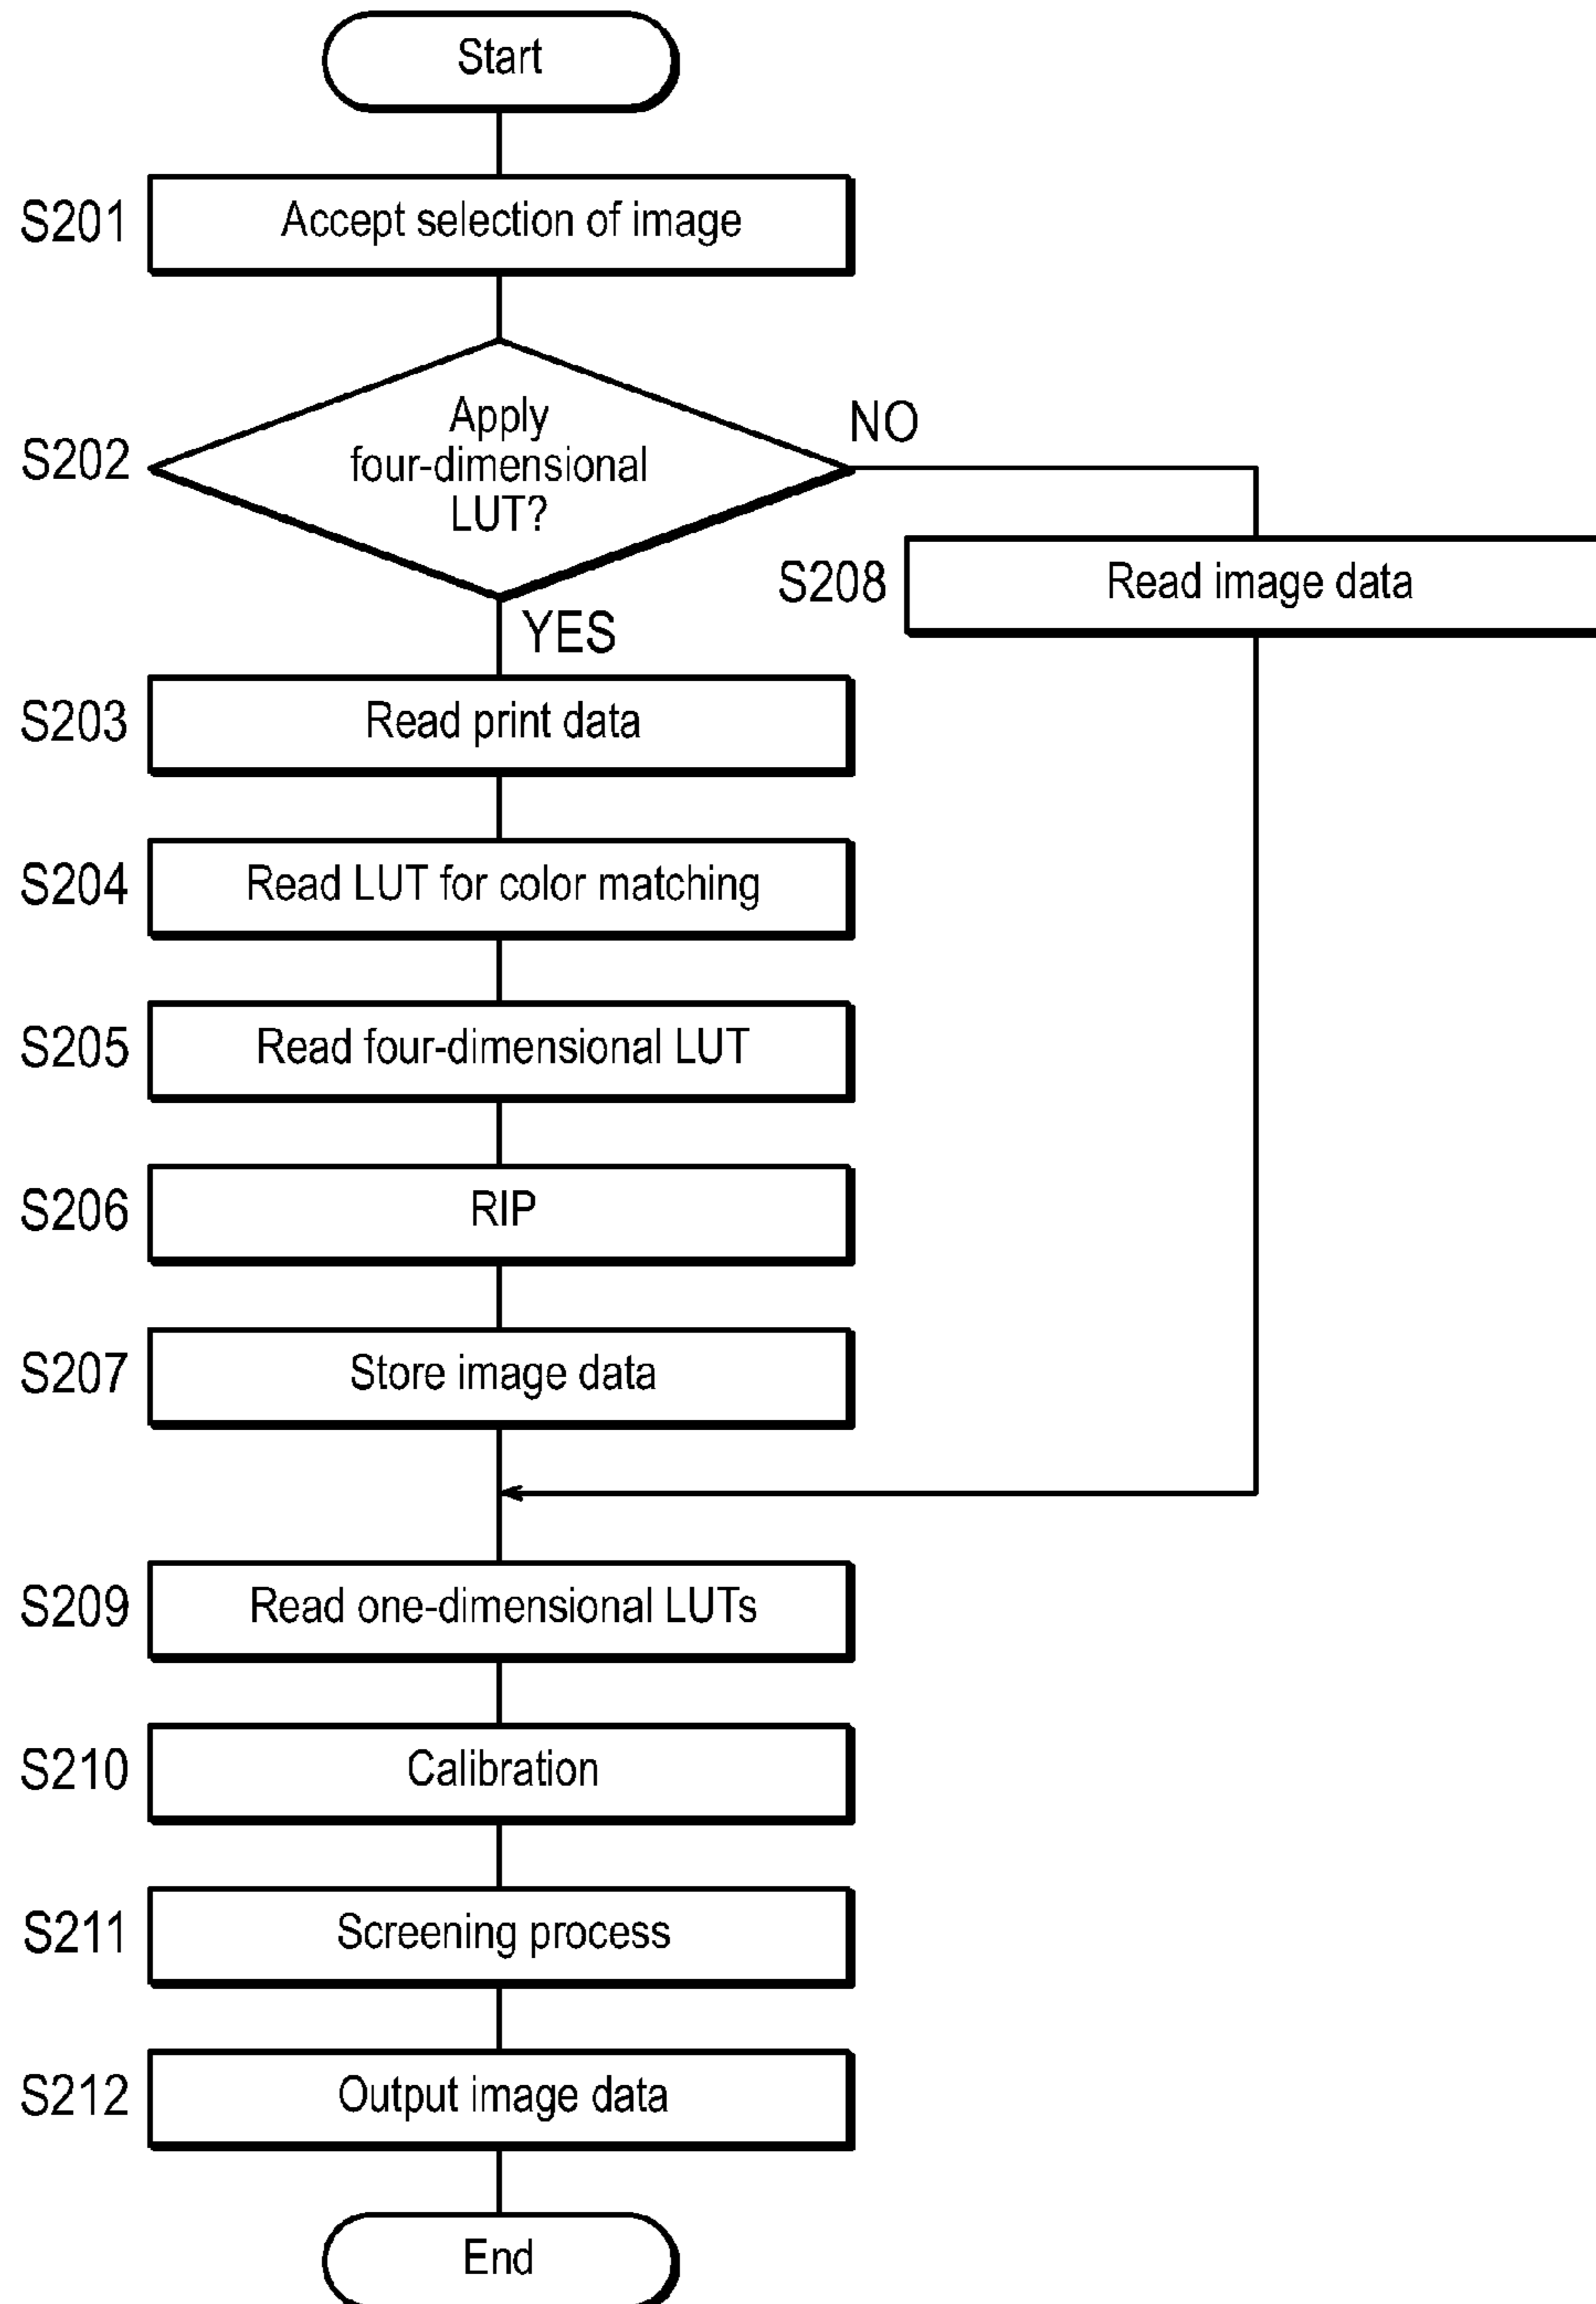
Start

S201 Accept selection of image

S202 Apply four-dimensional LUT?

NO

S208 Read image data

YES

S203 Read print data

S204 Read LUT for color matching

S205 Read four-dimensional LUT

S206 RIP

S207 Store image data

S209 Read one-dimensional LUTs

S210 Calibration

S211 Screening process

S212 Output image data

End